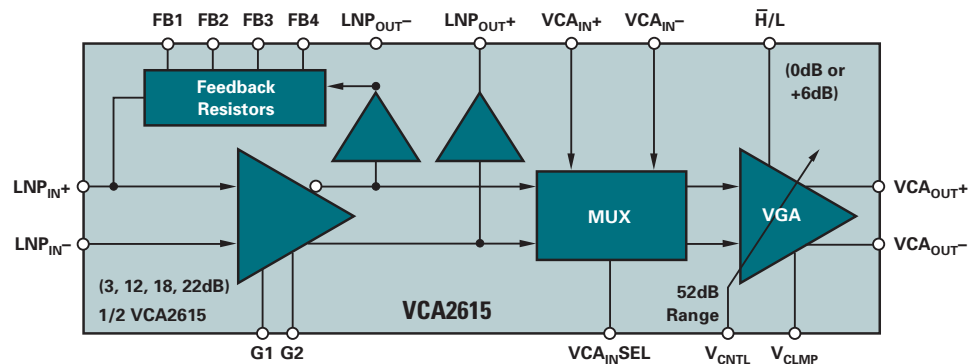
FB1 FB2 FB3 FB4 $LNP_{OUT}-$ $LNP_{OUT}+$ $VCA_{IN}+$ $VCA_{IN}-$ $\overline{H}/L$

Feedback Resistors

(0dB or +6dB)

$LNP_{IN}+$

$LNP_{IN}-$

MUX

VGA

$VCA_{OUT}+$

$VCA_{OUT}-$

(3, 12, 18, 22dB)

1/2 VCA2615

VCA2615

52dB Range

G1 G2

$VCA_{IN}SEL$

$V_{CNTL}$

$V_{CLMP}$